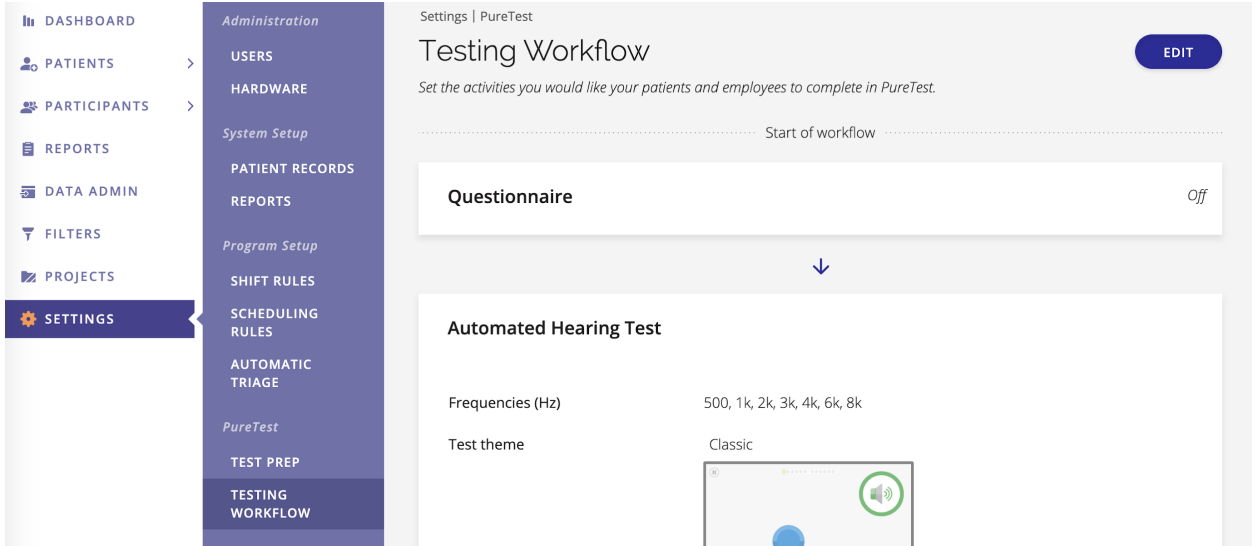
DASHBOARD
PATIENTS
PARTICIPANTS
REPORTS
DATA ADMIN
FILTERS
PROJECTS
SETTINGS

Administration
USERS
HARDWARE
System Setup
PATIENT RECORDS
REPORTS
Program Setup
SHIFT RULES
SCHEDULING RULES
AUTOMATIC TRIAGE
PureTest
TEST PREP
TESTING WORKFLOW

Settings | PureTest
Testing Workflow
EDIT
Set the activities you would like your patients and employees to complete in PureTest.

Start of workflow

Questionnaire
Off

Automated Hearing Test

Frequencies (Hz) 500, 1k, 2k, 3k, 4k, 6k, 8k
Test theme Classic